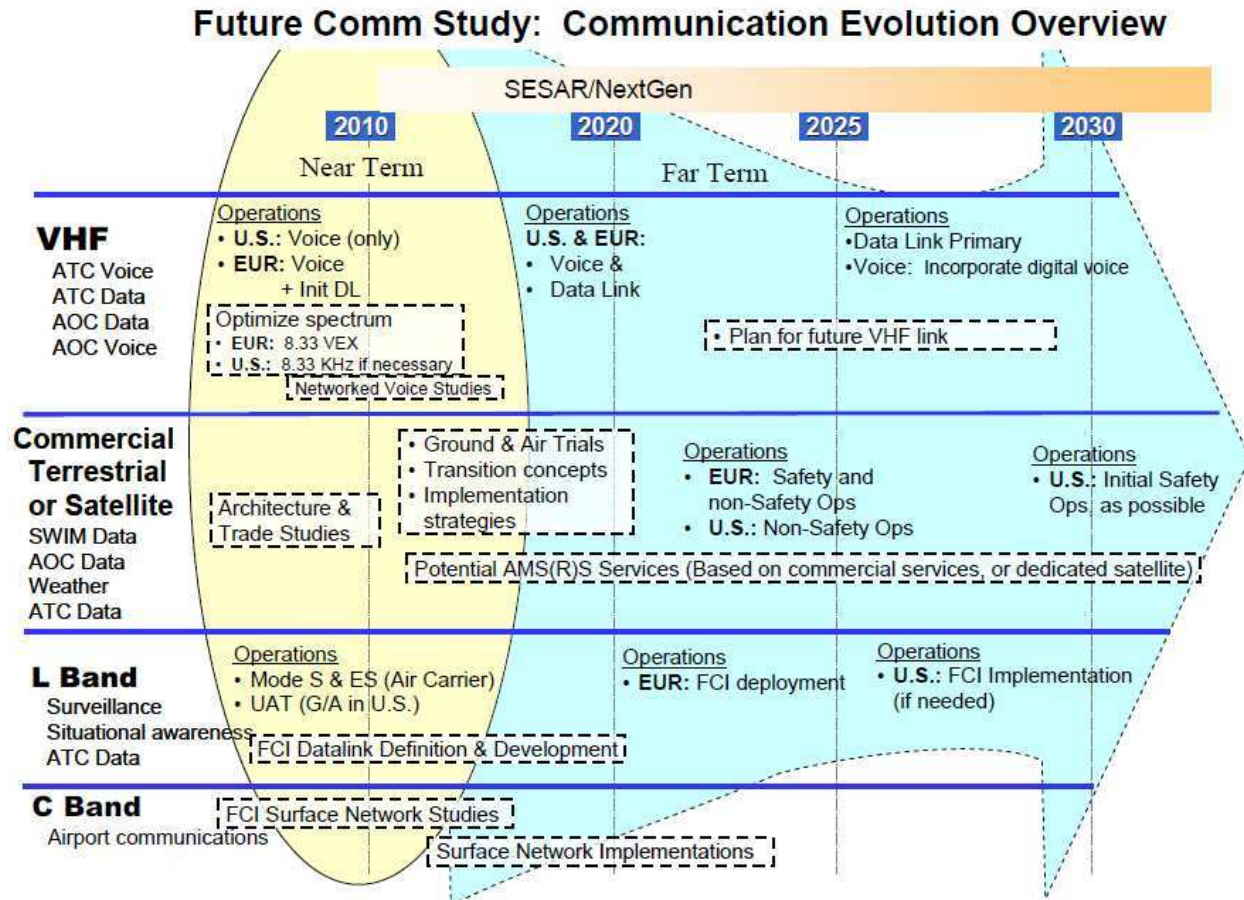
Future Comm Study: Communication Evolution Overview

SESAR/NextGen

2010 2020 2025 2030

Near Term

Far Term

VHF
ATC Voice
ATC Data
AOC Data
AOC Voice

Operations
• U.S.: Voice (only)
• EUR: Voice + Init DL

Optimize spectrum
• EUR: 8.33 VEX
• U.S.: 8.33 KHz if necessary

Networked Voice Studies

Operations
U.S. & EUR:
• Voice &
• Data Link

Operations
•Data Link Primary
•Voice: Incorporate digital voice

• Plan for future VHF link

Commercial Terrestrial or Satellite
SWIM Data
AOC Data
Weather
ATC Data

Architecture & Trade Studies

• Ground & Air Trials
• Transition concepts
• Implementation strategies

Operations
• EUR: Safety and non-Safety Ops
• U.S.: Non-Safety Ops

Operations
• U.S.: Initial Safety Ops, as possible

Potential AMS(R)S Services (Based on commercial services, or dedicated satellite)

L Band
Surveillance
Situational awareness
ATC Data

Operations
• Mode S & ES (Air Carrier)
• UAT (G/A in U.S.)

FCI Datalink Definition & Development

Operations
• EUR: FCI deployment

Operations
• U.S.: FCI Implementation (if needed)

C Band
Airport communications

FCI Surface Network Studies

Surface Network Implementations